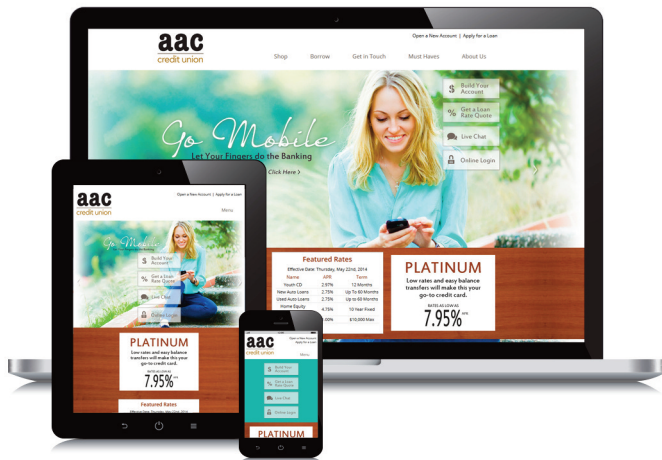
aac
credit union

Open a New Account | Apply for a Loan

Shop Borrow Get in Touch Must Haves About Us

Go Mobile
Let Your Fingers do the Banking
Click Here >

Build Your Account
Get a Loan Rate Quote
Live Chat
Online Login

Featured Rates
Effective Date: Thursday, May 22nd, 2014

| Name | APR | Term |
|---|---|---|
| Youth CD | 2.97% | 12 Months |
| New Auto Loans | 2.75% | Up To 60 Months |
| Used Auto Loans | 2.75% | Up To 60 Months |
| Home Equity | 4.75% | 10 Year Fixed |
| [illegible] | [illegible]00% | $10,000 Max |

PLATINUM
Low rates and easy balance transfers will make this your go-to credit card.
RATES AS LOW AS
7.95% APR

aac
credit union
Open a New Account | Apply for a Loan
Menu
Go Mobile
Build Your Account
Get a Loan Rate Quote
Live Chat
Online Login
PLATINUM
Low rates and easy balance transfers will make this your go-to credit card.
RATES AS LOW AS
7.95% APR
Featured Rates

aac
credit union
Open a New Account
Apply for a Loan
Menu
Build Your Account
Get a Loan Rate Quote
Live Chat
Online Login
PLATINUM